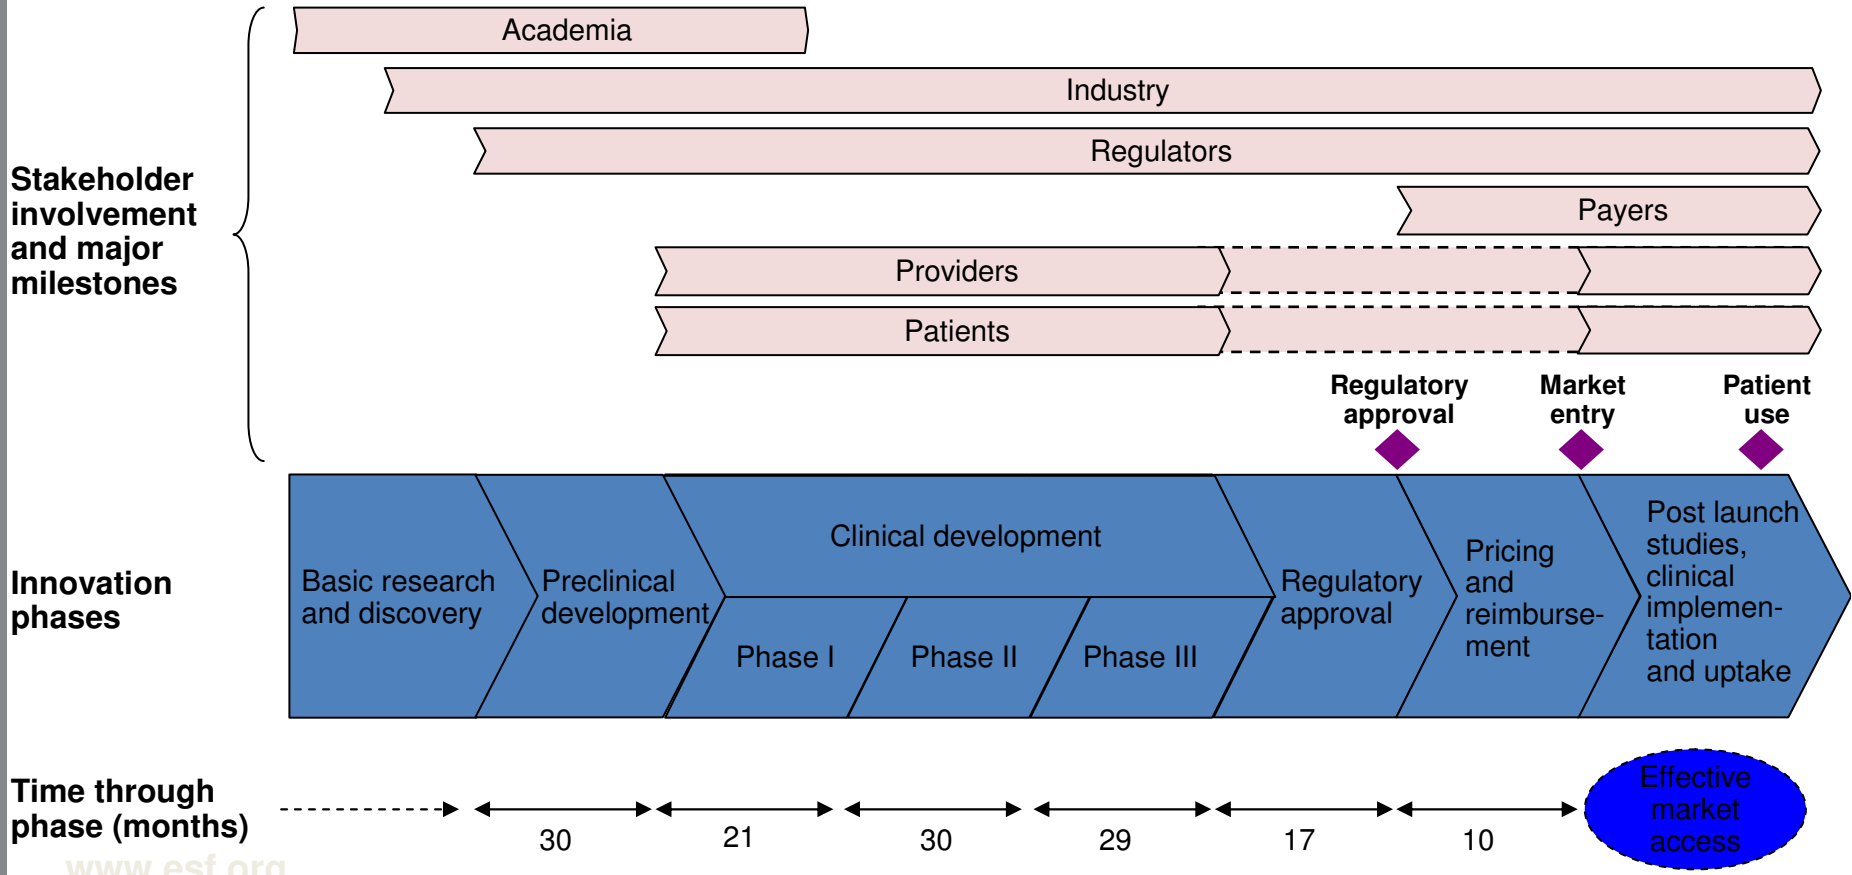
Academia

Industry

Regulators

Payers

Providers

Patients

Stakeholder involvement and major milestones

Regulatory approval

Market entry

Patient use

Innovation phases

Basic research and discovery

Preclinical development

Clinical development

Phase I

Phase II

Phase III

Regulatory approval

Pricing and reimbursement

Post launch studies, clinical implementation and uptake

Time through phase (months)

30

21

30

29

17

10

Effective market access

www.esf.org